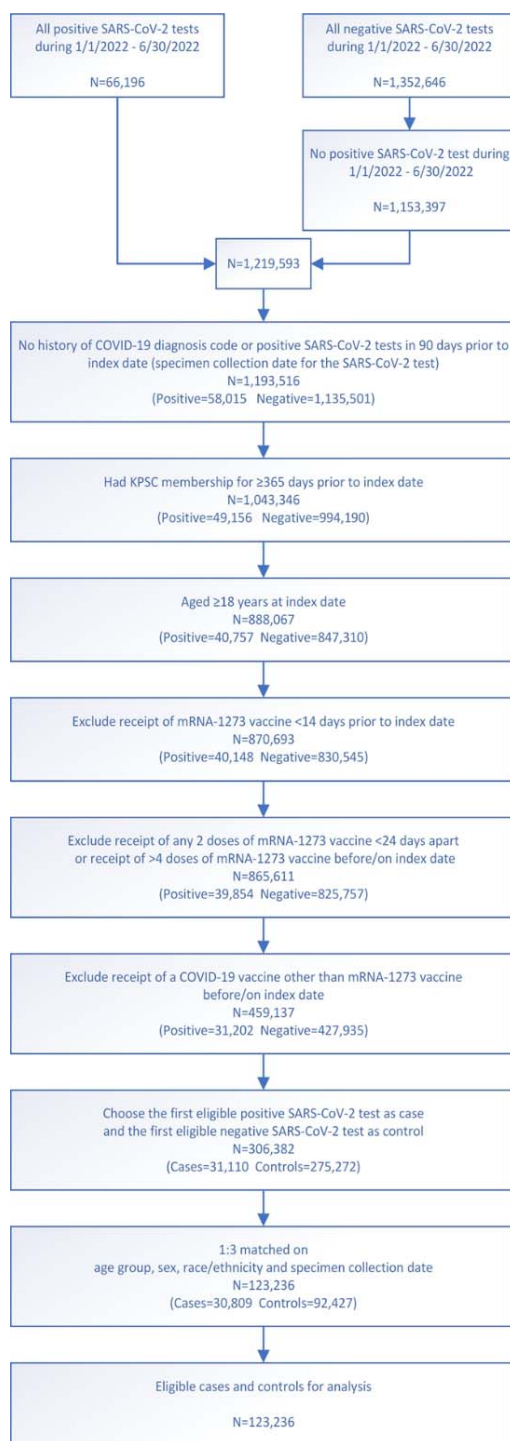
All positive SARS-CoV-2 tests during 1/1/2022 - 6/30/2022

N=66,196

All negative SARS-CoV-2 tests during 1/1/2022 - 6/30/2022

N=1,352,646

No positive SARS-CoV-2 test during 1/1/2022 - 6/30/2022

N=1,153,397

N=1,219,593

No history of COVID-19 diagnosis code or positive SARS-CoV-2 tests in 90 days prior to index date (specimen collection date for the SARS-CoV-2 test)
N=1,193,516
(Positive=58,015 Negative=1,135,501)

Had KPSC membership for ≥365 days prior to index date
N=1,043,346
(Positive=49,156 Negative=994,190)

Aged ≥18 years at index date
N=888,067
(Positive=40,757 Negative=847,310)

Exclude receipt of mRNA-1273 vaccine <14 days prior to index date
N=870,693
(Positive=40,148 Negative=830,545)

Exclude receipt of any 2 doses of mRNA-1273 vaccine <24 days apart or receipt of >4 doses of mRNA-1273 vaccine before/on index date
N=865,611
(Positive=39,854 Negative=825,757)

Exclude receipt of a COVID-19 vaccine other than mRNA-1273 vaccine before/on index date
N=459,137
(Positive=31,202 Negative=427,935)

Choose the first eligible positive SARS-CoV-2 test as case and the first eligible negative SARS-CoV-2 test as control
N=306,382
(Cases=31,110 Controls=275,272)

1:3 matched on age group, sex, race/ethnicity and specimen collection date
N=123,236
(Cases=30,809 Controls=92,427)

Eligible cases and controls for analysis

N=123,236